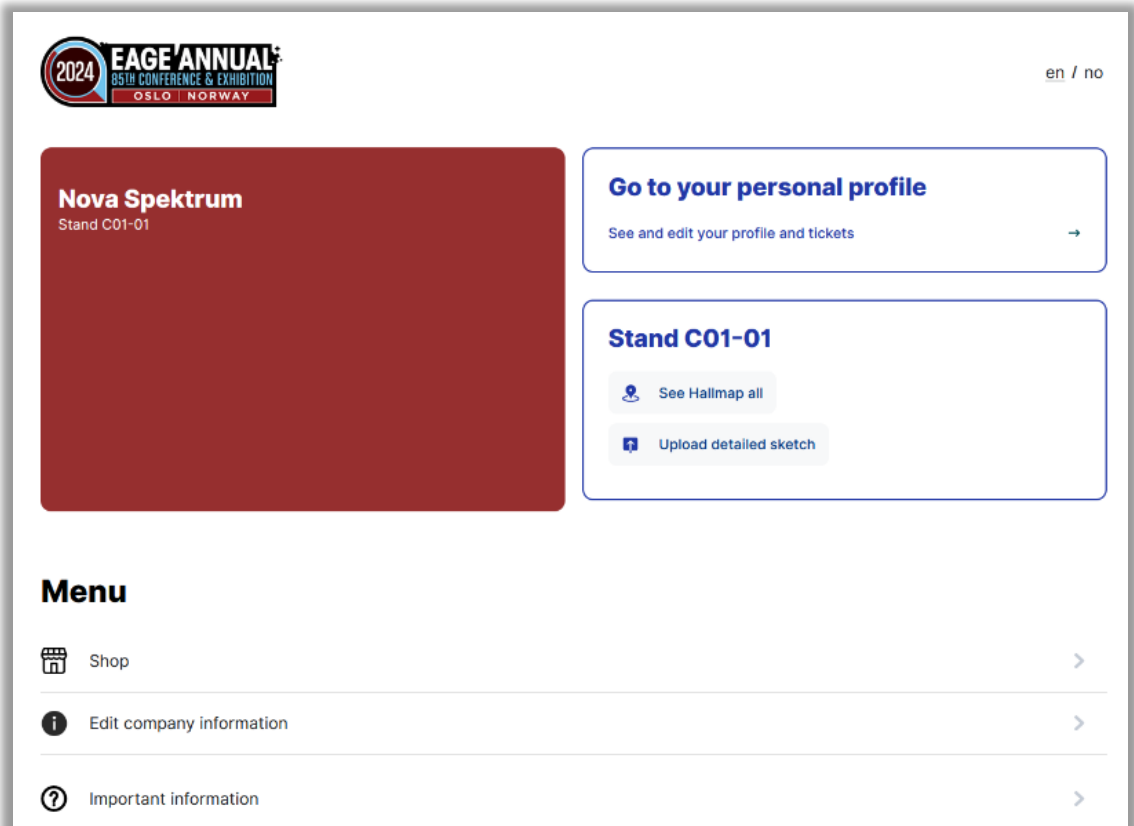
2024 EAGE ANNUAL
85TH CONFERENCE & EXHIBITION
OSLO | NORWAY

en / no

Nova Spektrum
Stand C01-01

Go to your personal profile
See and edit your profile and tickets →

Stand C01-01
See Hallmap all
Upload detailed sketch

Menu

Shop

Edit company information

Important information